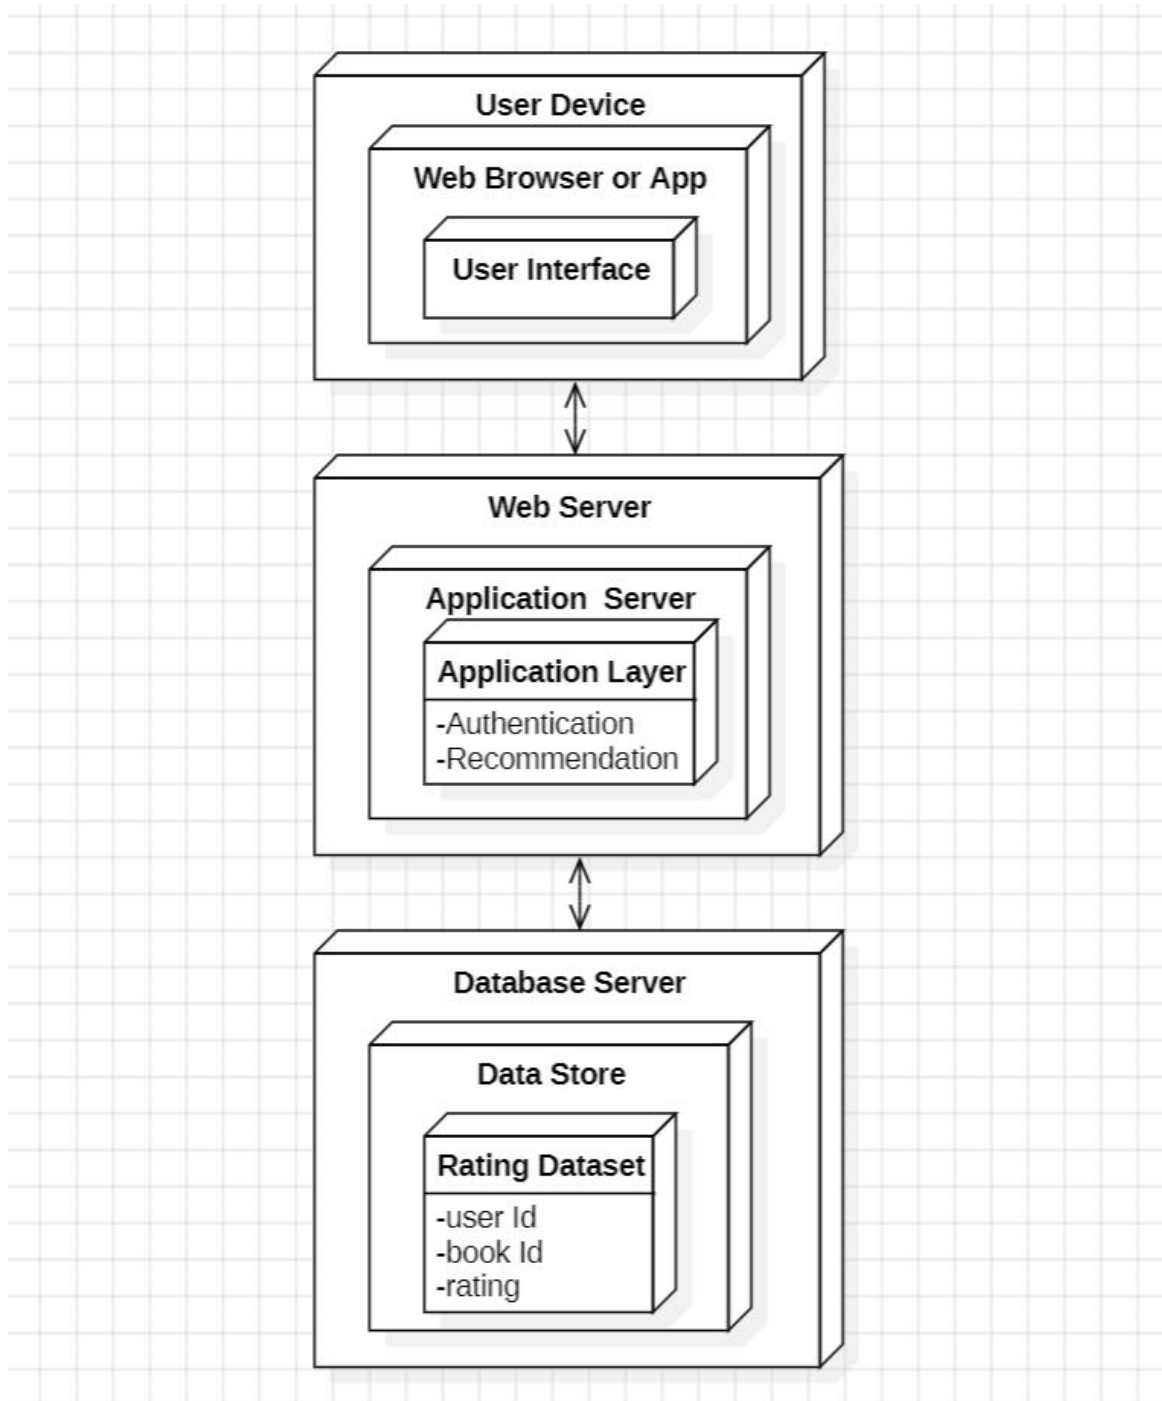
User Device

Web Browser or App

User Interface

Web Server

Application Server

Application Layer

-Authentication
-Recommendation

Database Server

Data Store

Rating Dataset

-user Id
-book Id
-rating